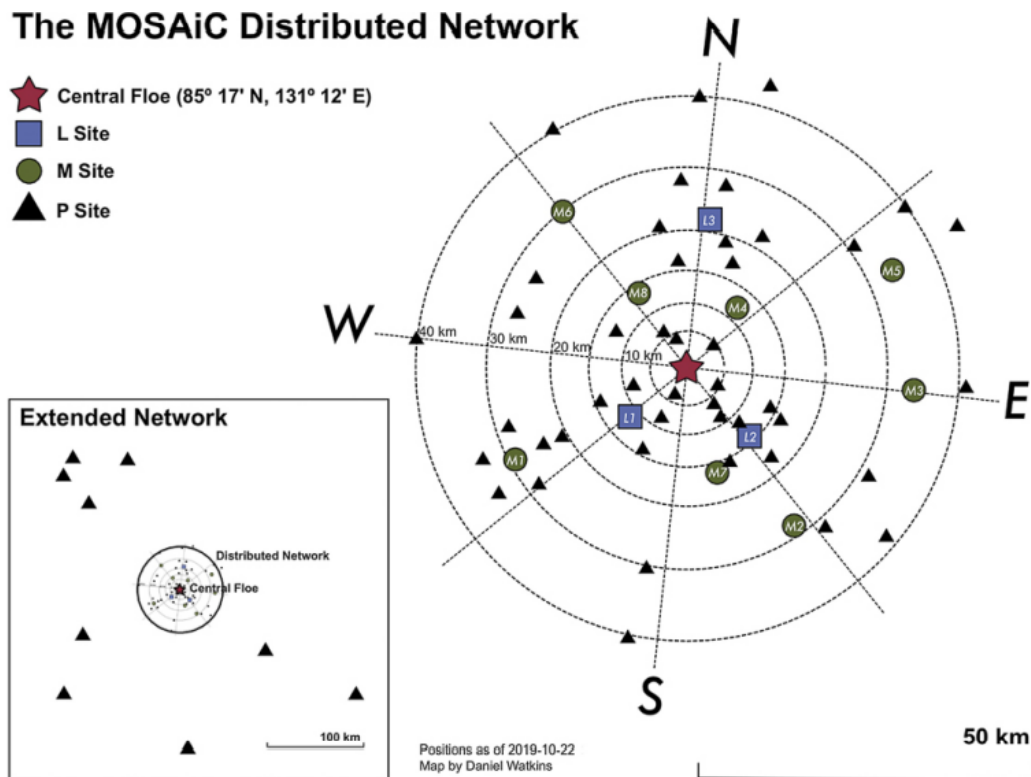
The MOSAiC Distributed Network

Central Floe (85º 17' N, 131º 12' E)
L Site
M Site
P Site

N
W
E
S

40 km
30 km
20 km
10 km

M6
L3
M5
M8
M4
M3
L1
L2
M1
M7
M2

Extended Network

Distributed Network
Central Floe

100 km

Positions as of 2019-10-22
Map by Daniel Watkins

50 km